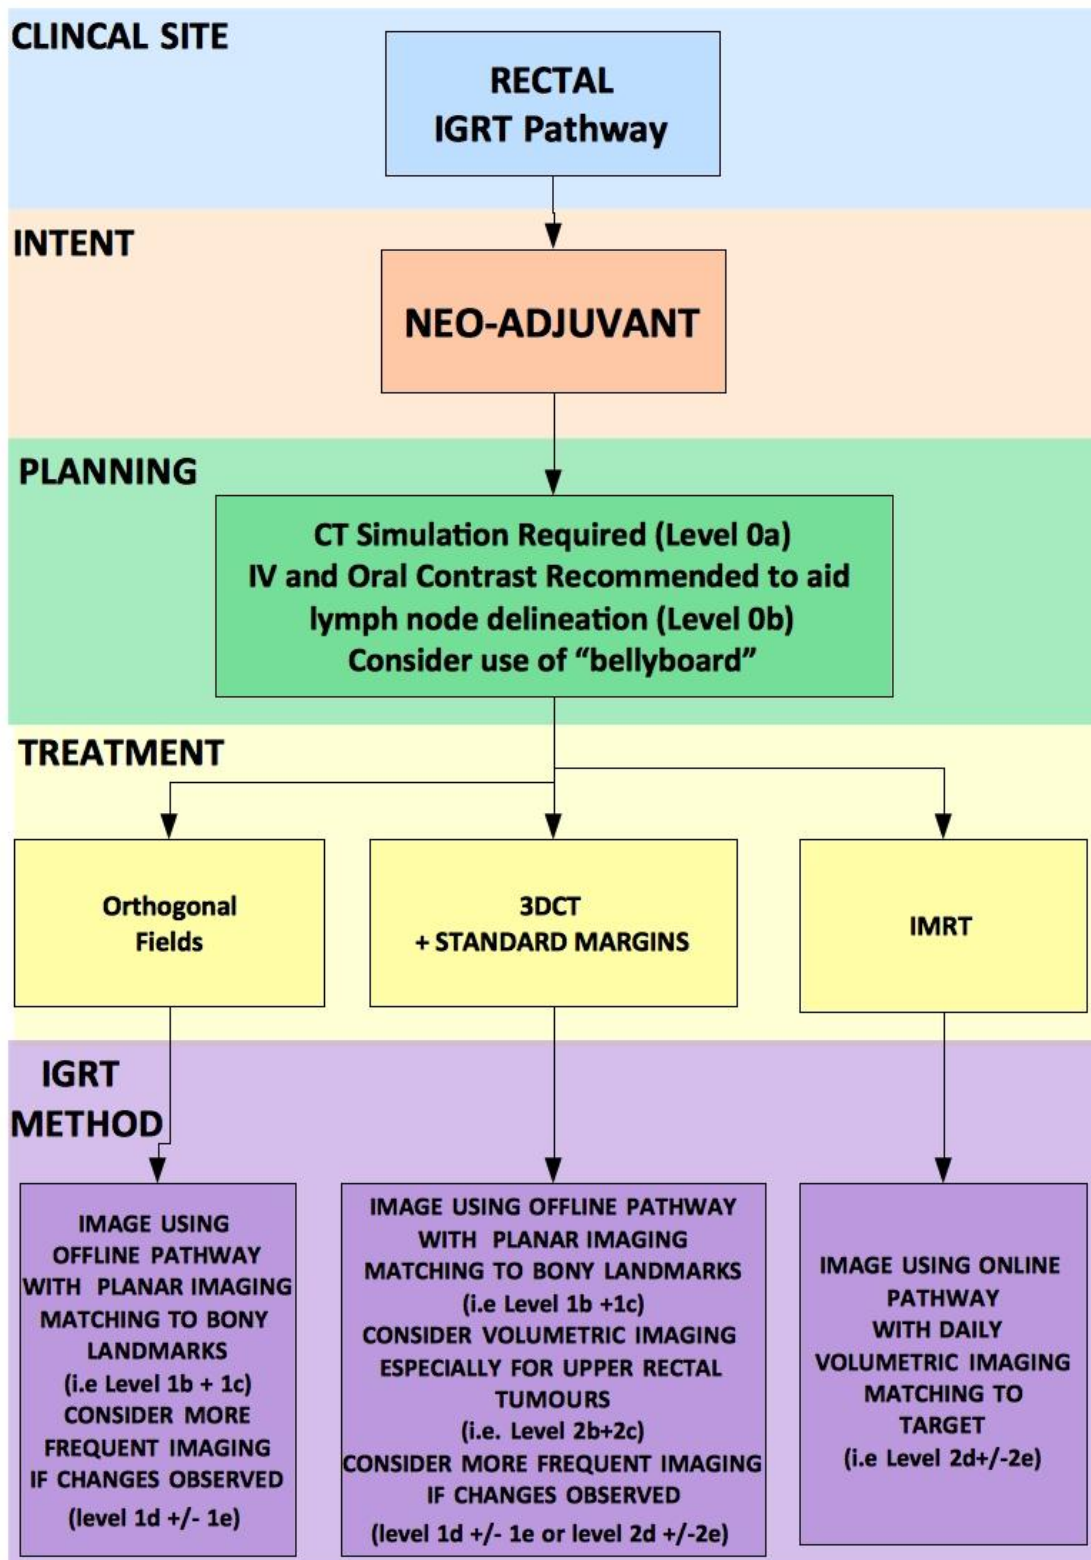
CLINCAL SITE

RECTAL
IGRT Pathway

INTENT

NEO-ADJUVANT

PLANNING

CT Simulation Required (Level 0a)
IV and Oral Contrast Recommended to aid lymph node delineation (Level 0b)
Consider use of "bellyboard"

TREATMENT

Orthogonal Fields

3DCT
+ STANDARD MARGINS

IMRT

IGRT METHOD

IMAGE USING OFFLINE PATHWAY WITH PLANAR IMAGING MATCHING TO BONY LANDMARKS (i.e Level 1b + 1c) CONSIDER MORE FREQUENT IMAGING IF CHANGES OBSERVED (level 1d +/- 1e)

IMAGE USING OFFLINE PATHWAY WITH PLANAR IMAGING MATCHING TO BONY LANDMARKS (i.e Level 1b +1c) CONSIDER VOLUMETRIC IMAGING ESPECIALLY FOR UPPER RECTAL TUMOURS (i.e. Level 2b+2c) CONSIDER MORE FREQUENT IMAGING IF CHANGES OBSERVED (level 1d +/- 1e or level 2d +/-2e)

IMAGE USING ONLINE PATHWAY WITH DAILY VOLUMETRIC IMAGING MATCHING TO TARGET (i.e Level 2d+/-2e)